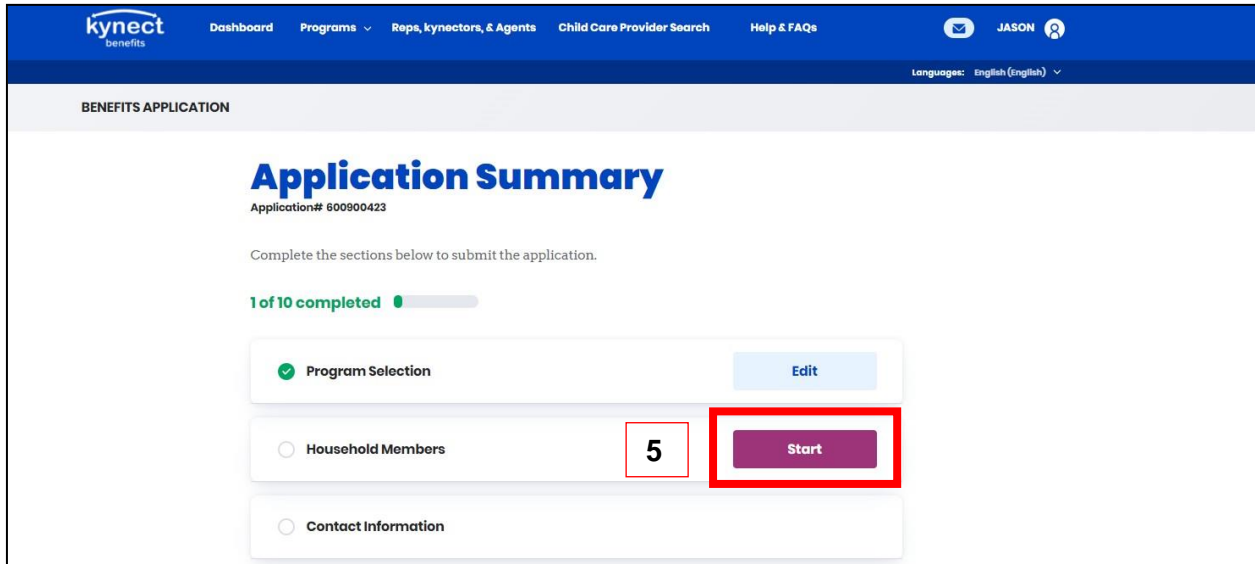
kynect benefits

Dashboard Programs Reps, kynectors, & Agents Child Care Provider Search Help & FAQs JASON

Languages: English (English)

BENEFITS APPLICATION

Application Summary

Application# 600900423

Complete the sections below to submit the application.

1 of 10 completed

Program Selection Edit

Household Members 5 Start

Contact Information